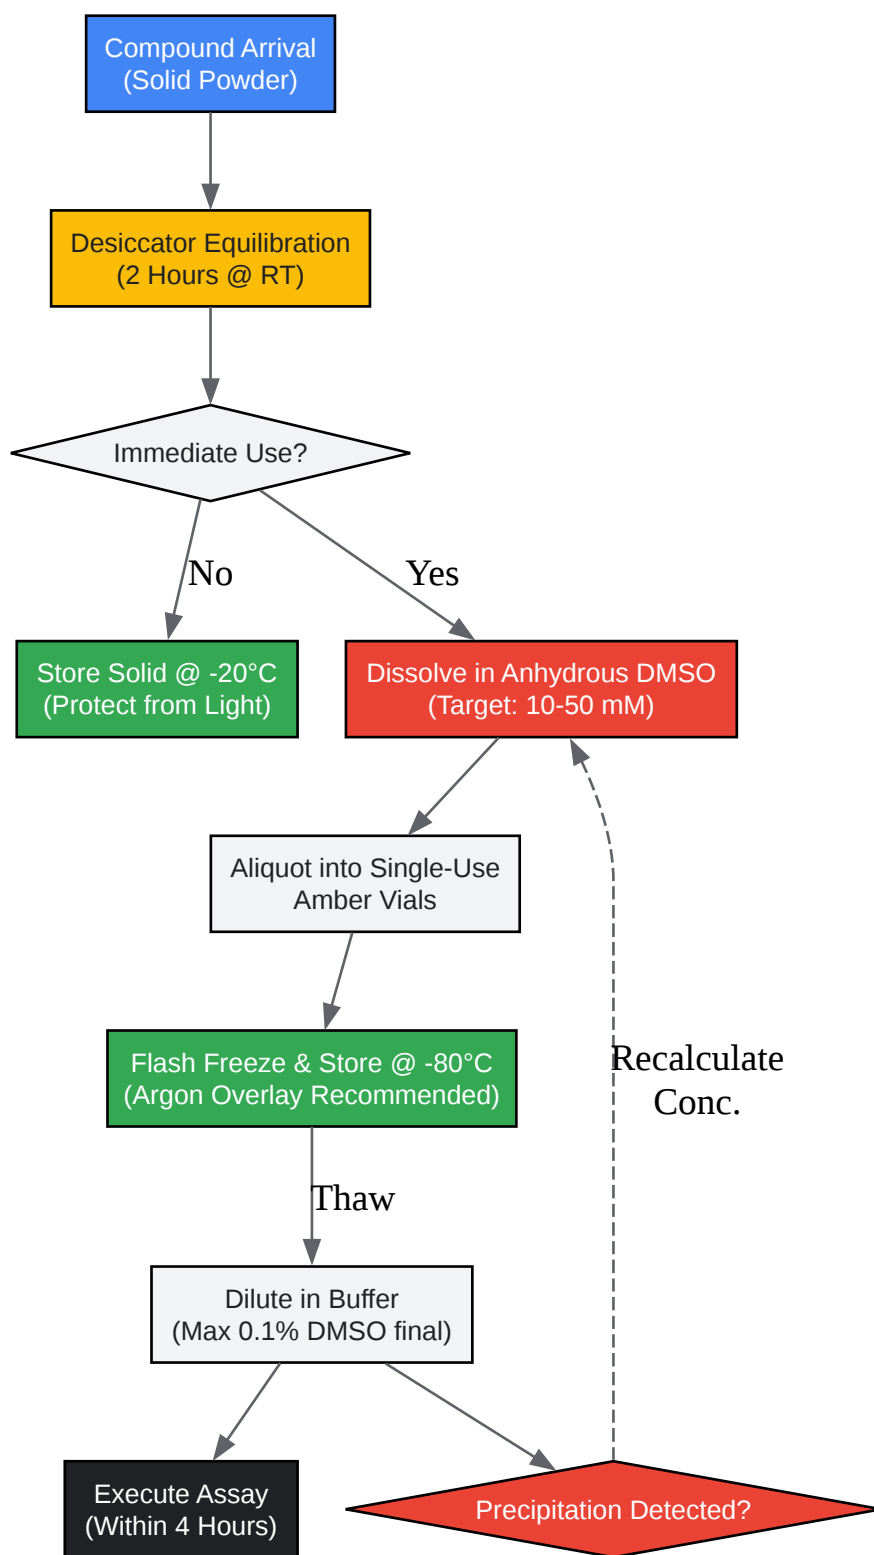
Compound Arrival
(Solid Powder)

Desiccator Equilibration
(2 Hours @ RT)

Immediate Use?

No

Yes

Store Solid @ -20°C
(Protect from Light)

Dissolve in Anhydrous DMSO
(Target: 10-50 mM)

Aliquot into Single-Use
Amber Vials

Flash Freeze & Store @ -80°C
(Argon Overlay Recommended)

Recalculate
Conc.

Thaw

Dilute in Buffer
(Max 0.1% DMSO final)

Execute Assay
(Within 4 Hours)

Precipitation Detected?